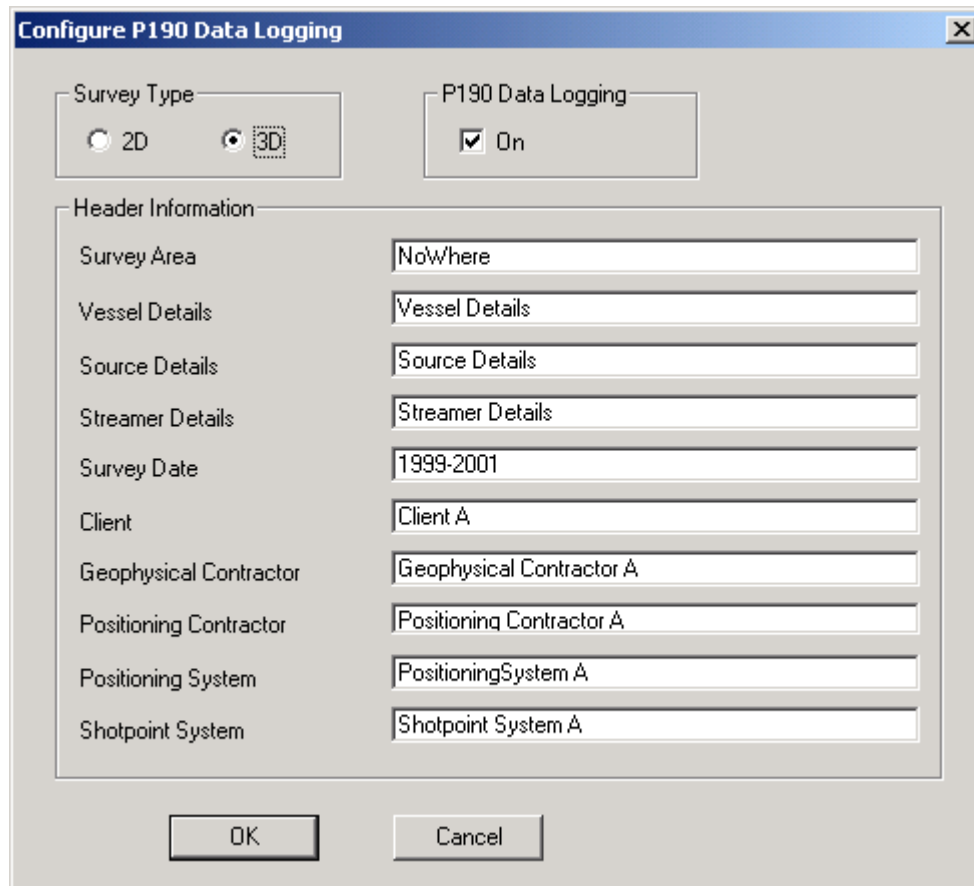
Configure P190 Data Logging

Survey Type
2D
3D

P190 Data Logging
On

Header Information

| | |
|---|---|
| Survey Area | NoWhere |
| Vessel Details | Vessel Details |
| Source Details | Source Details |
| Streamer Details | Streamer Details |
| Survey Date | 1999-2001 |
| Client | Client A |
| Geophysical Contractor | Geophysical Contractor A |
| Positioning Contractor | Positioning Contractor A |
| Positioning System | PositioningSystem A |
| Shotpoint System | Shotpoint System A |

OK
Cancel